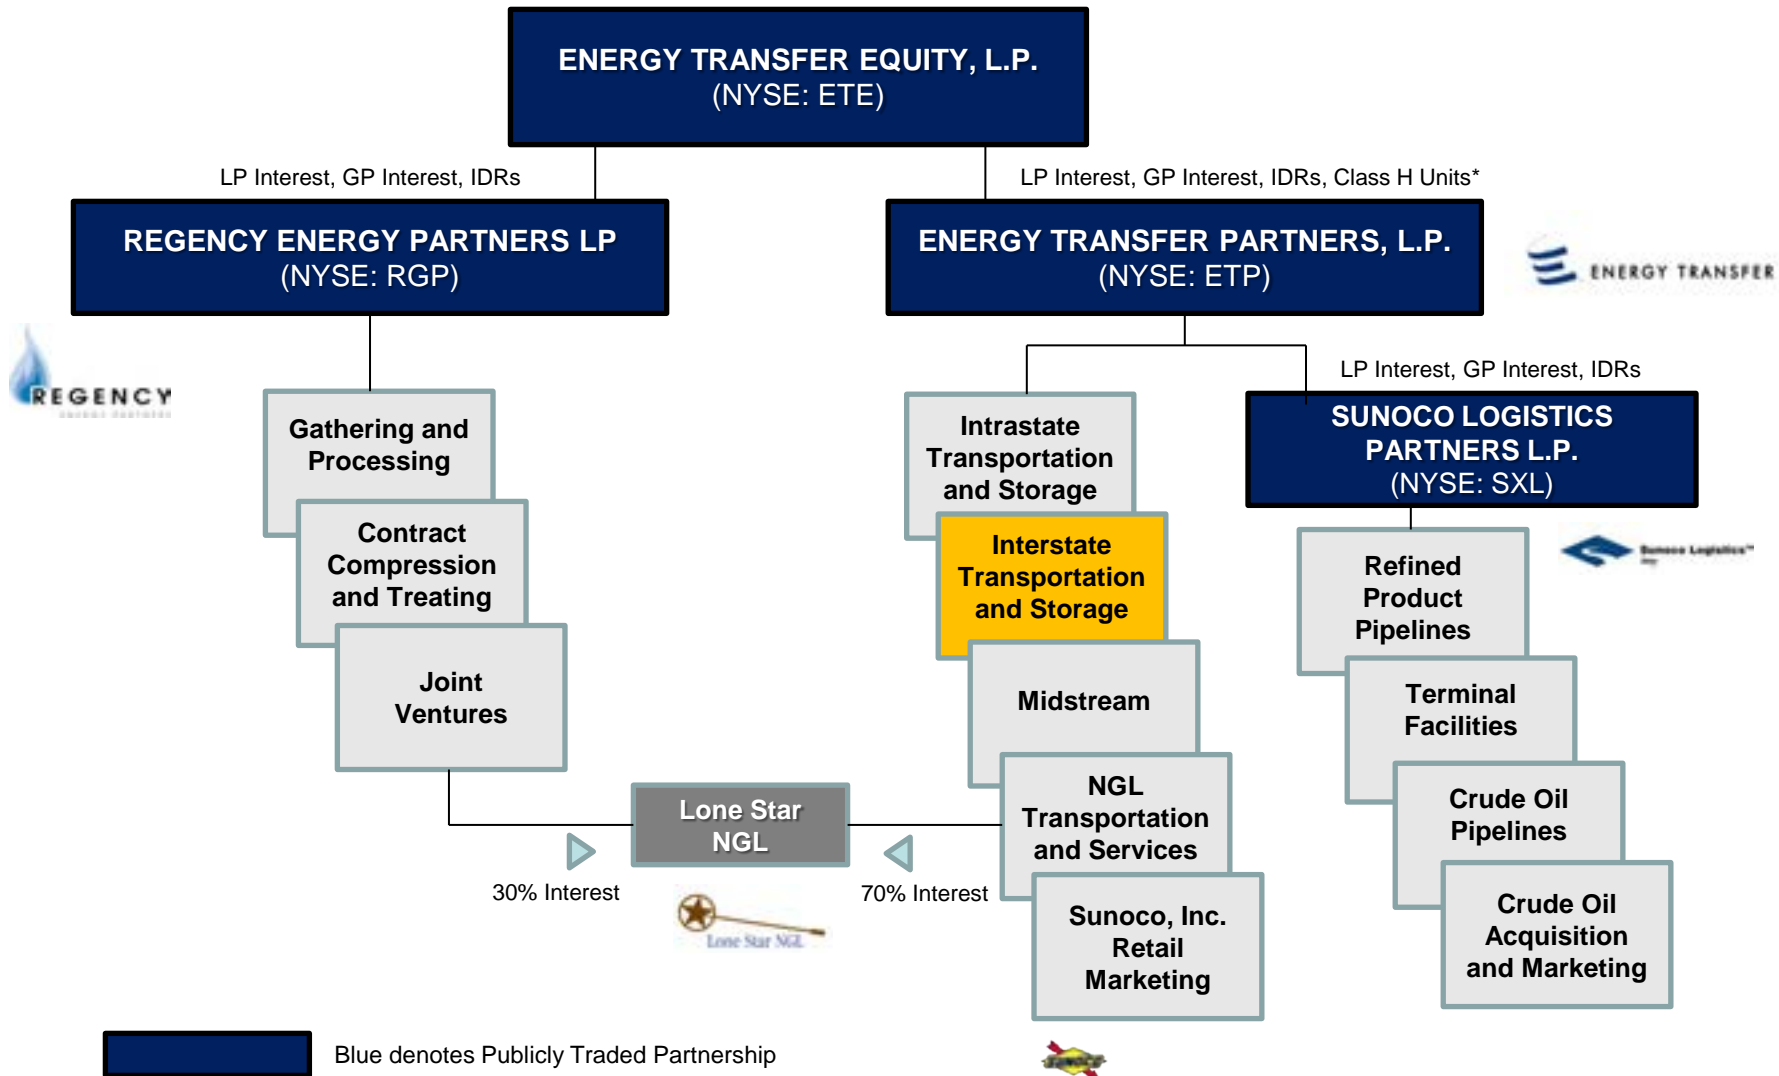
ENERGY TRANSFER EQUITY, L.P.
(NYSE: ETE)

LP Interest, GP Interest, IDRs

LP Interest, GP Interest, IDRs, Class H Units*

REGENCY ENERGY PARTNERS LP
(NYSE: RGP)

ENERGY TRANSFER PARTNERS, L.P.
(NYSE: ETP)

ENERGY TRANSFER

REGENCY

Gathering and Processing

Contract Compression and Treating

Joint Ventures

Intrastate Transportation and Storage

Interstate Transportation and Storage

Midstream

NGL Transportation and Services

Sunoco, Inc. Retail Marketing

LP Interest, GP Interest, IDRs

SUNOCO LOGISTICS PARTNERS L.P.
(NYSE: SXL)

Sunoco Logistics

Refined Product Pipelines

Terminal Facilities

Crude Oil Pipelines

Crude Oil Acquisition and Marketing

Lone Star NGL

30% Interest

70% Interest

Lone Star NGL

Blue denotes Publicly Traded Partnership